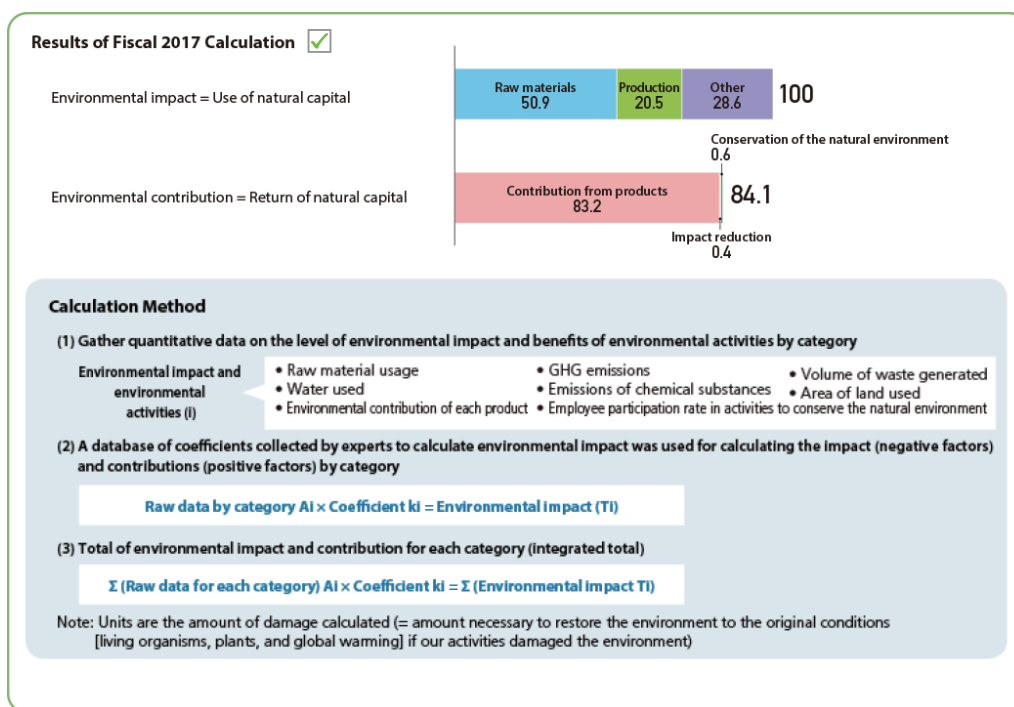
Results of Fiscal 2017 Calculation

Environmental impact = Use of natural capital

Raw materials 50.9 | Production 20.5 | Other 28.6 | 100

Conservation of the natural environment 0.6

Environmental contribution = Return of natural capital

Contribution from products 83.2 | 84.1

Impact reduction 0.4

Calculation Method

(1) Gather quantitative data on the level of environmental impact and benefits of environmental activities by category

Environmental impact and environmental activities (i)

• Raw material usage
• Water used
• Environmental contribution of each product
• GHG emissions
• Emissions of chemical substances
• Employee participation rate in activities to conserve the natural environment
• Volume of waste generated
• Area of land used

(2) A database of coefficients collected by experts to calculate environmental impact was used for calculating the impact (negative factors) and contributions (positive factors) by category

Raw data by category Ai × Coefficient ki = Environmental impact (Ti)

(3) Total of environmental impact and contribution for each category (integrated total)

Σ (Raw data for each category) Ai × Coefficient ki = Σ (Environmental impact Ti)

Note: Units are the amount of damage calculated (= amount necessary to restore the environment to the original conditions [living organisms, plants, and global warming] if our activities damaged the environment)